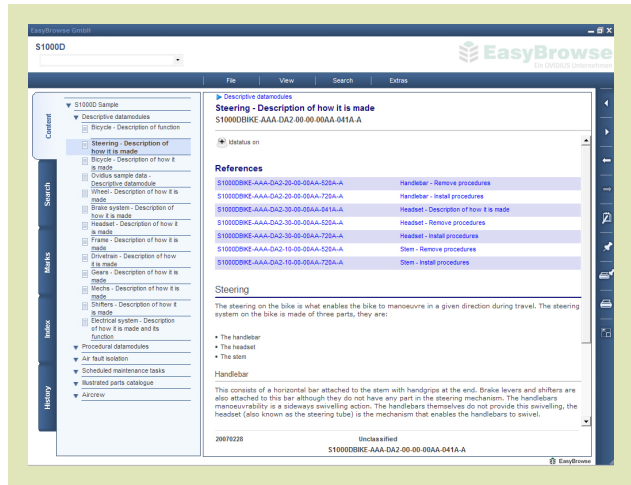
EasyBrowse GmbH

S1000D

EasyBrowse
Ein OVIDIUS Unternehmen

File | View | Search | Extras

Content
Search
Marks
Index
History

S1000D Sample
Descriptive datamodules
Bicycle - Description of function
Steering - Description of how it is made
Bicycle - Description of how it is made
Ovidius sample data - Descriptive datamodule
Wheel - Description of how it is made
Brake system - Description of how it is made
Headset - Description of how it is made
Frame - Description of how it is made
Drivetrain - Description of how it is made
Gears - Description of how it is made
Mechs - Description of how it is made
Shifters - Description of how it is made
Electrical system - Description of how it is made and its function
Procedural datamodules
Air fault isolation
Scheduled maintenance tasks
Illustrated parts catalogue
Aircrew

Descriptive datamodules
Steering - Description of how it is made
S1000DBIKE-AAA-DA2-00-00-00AA-041A-A

Idstatus on

References

| S1000DBIKE-AAA-DA2-20-00-00AA-520A-A | Handlebar - Remove procedures |
|---|---|
| S1000DBIKE-AAA-DA2-20-00-00AA-720A-A | Handlebar - Install procedures |
| S1000DBIKE-AAA-DA2-30-00-00AA-041A-A | Headset - Description of how it is made |
| S1000DBIKE-AAA-DA2-30-00-00AA-520A-A | Headset - Remove procedures |
| S1000DBIKE-AAA-DA2-30-00-00AA-720A-A | Headset - Install procedures |
| S1000DBIKE-AAA-DA2-10-00-00AA-520A-A | Stem - Remove procedures |
| S1000DBIKE-AAA-DA2-10-00-00AA-720A-A | Stem - Install procedures |

Steering

The steering on the bike is what enables the bike to manoeuvre in a given direction during travel. The steering system on the bike is made of three parts, they are:

• The handlebar
• The headset
• The stem

Handlebar

This consists of a horizontal bar attached to the stem with handgrips at the end. Brake levers and shifters are also attached to this bar although they do not have any part in the steering mechanism. The handlebars manoeuvrability is a sideways swivelling action. The handlebars themselves do not provide this swivelling, the headset (also known as the steering tube) is the mechanism that enables the handlebars to swivel.

20070228 Unclassified
S1000DBIKE-AAA-DA2-00-00-00AA-041A-A

EasyBrowse